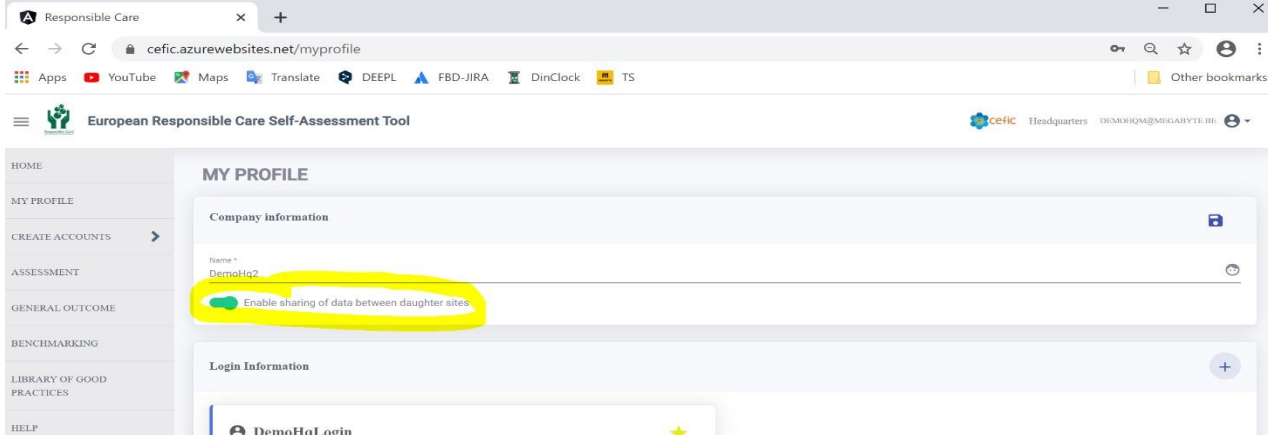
Responsible Care
cefic.azurewebsites.net/myprofile
Apps YouTube Maps Translate DEEPL FBD-JIRA DinClock TS
Other bookmarks

European Responsible Care Self-Assessment Tool
cefic Headquarters DEMOHQM@MEGABYTE.BE

HOME
MY PROFILE
CREATE ACCOUNTS
ASSESSMENT
GENERAL OUTCOME
BENCHMARKING
LIBRARY OF GOOD PRACTICES
HELP

MY PROFILE

Company information

Name *
DemoHq2

Enable sharing of data between daughter sites

Login Information

DemoHqLogin